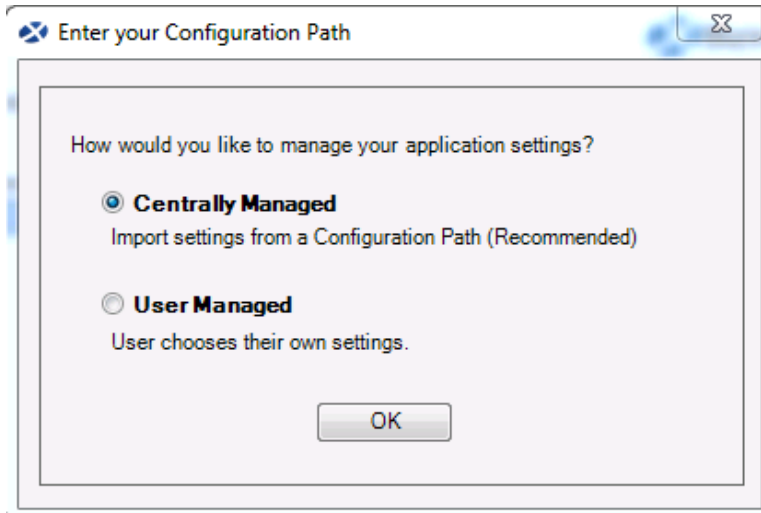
Enter your Configuration Path

How would you like to manage your application settings?

Centrally Managed

Import settings from a Configuration Path (Recommended)

User Managed

User chooses their own settings.

OK